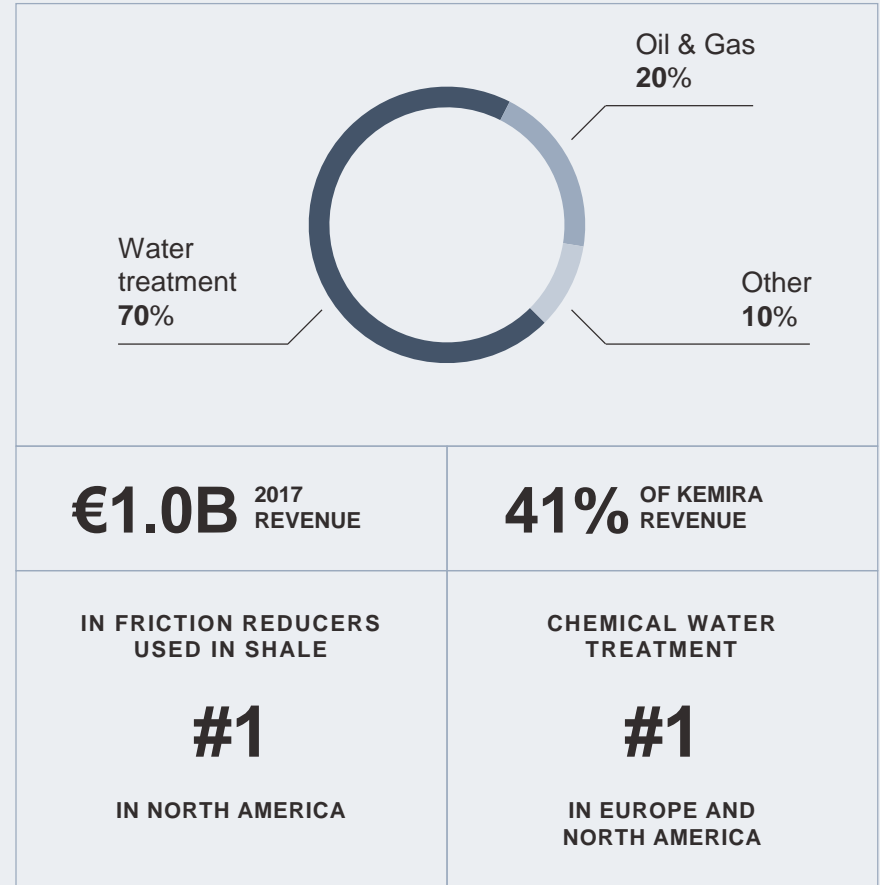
Oil & Gas
**20**%

Water treatment
**70**%

Other
**10**%

€1.0B 2017 REVENUE

41% OF KEMIRA REVENUE

IN FRICTION REDUCERS USED IN SHALE

#1

IN NORTH AMERICA

CHEMICAL WATER TREATMENT

#1

IN EUROPE AND NORTH AMERICA